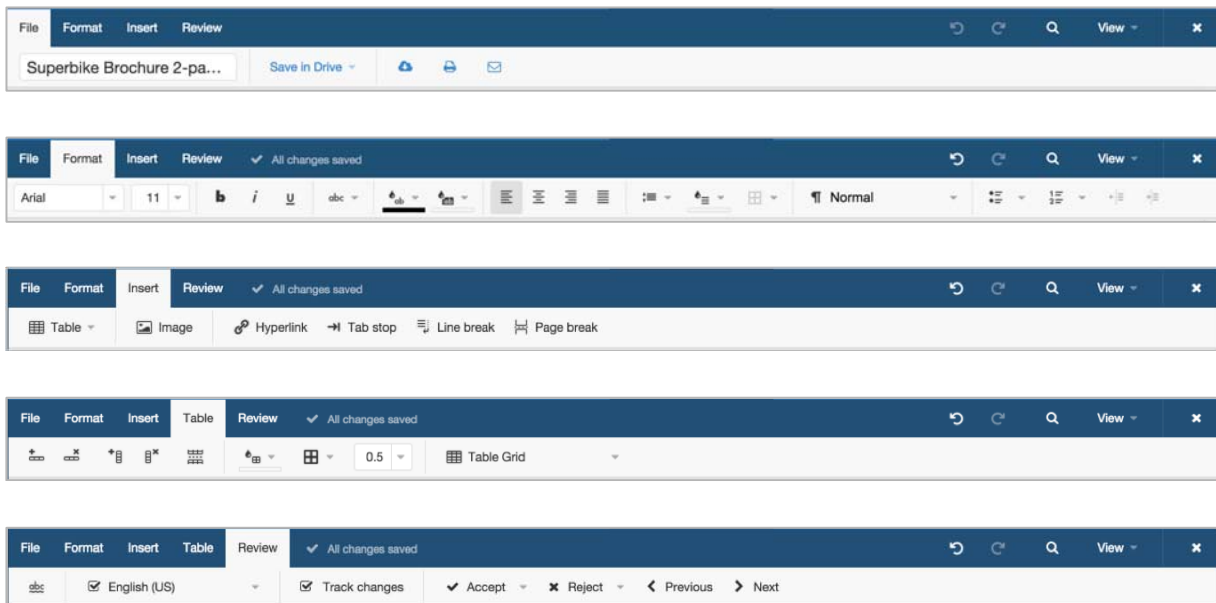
File Format Insert Review View
Superbike Brochure 2-pa... Save in Drive

File Format Insert Review ✔ All changes saved View
Arial 11 b i u abc ¶ Normal

File Format Insert Review ✔ All changes saved View
Table Image Hyperlink Tab stop Line break Page break

File Format Insert Table Review ✔ All changes saved View
0.5 Table Grid

File Format Insert Table Review ✔ All changes saved View
abc English (US) Track changes Accept Reject Previous Next